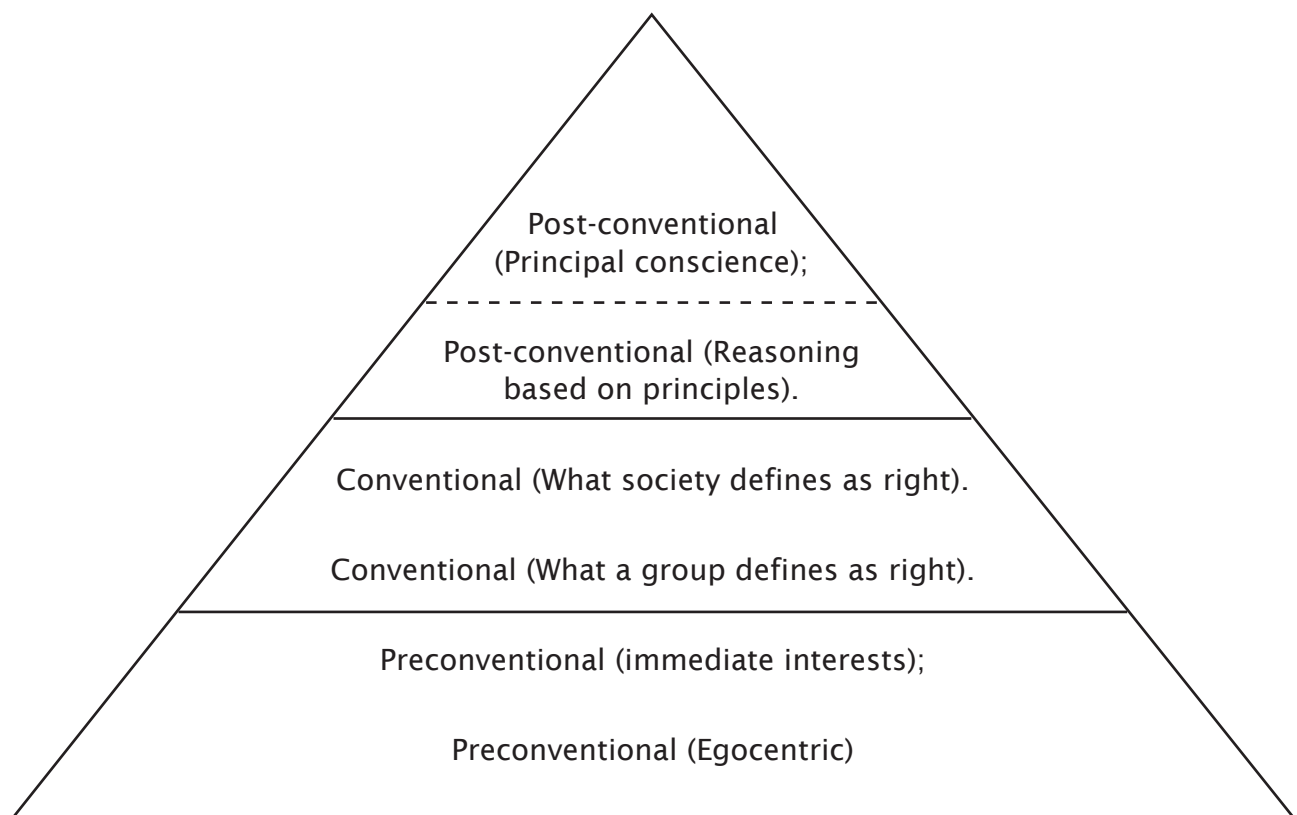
Post-conventional (Principal conscience);

Post-conventional (Reasoning based on principles).

Conventional (What society defines as right).

Conventional (What a group defines as right).

Preconventional (immediate interests);

Preconventional (Egocentric)